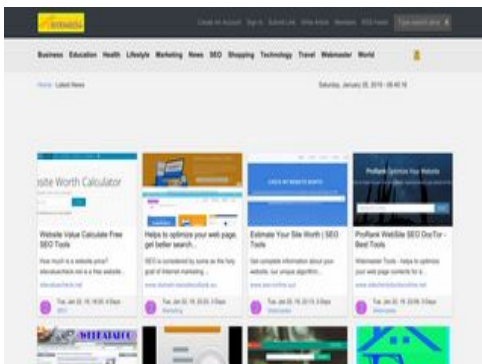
Create An Account Sign In Submit Link Write Article Newsletter RSS Feeds

Business Education Health Lifestyle Marketing News SEO Shopping Technology Travel Webmaster World

Home Latest News

Saturday, January 26, 2019 - 06:40:18

site Worth Calculator

Website Value Calculate Free SEO Tools

How much is a website price? sitevaluecheck.net is a free website...

sitevaluecheck.net

Tue, Jan 22, 19, 18:55, 4 Days

SEO

Helps to optimize your web page, get better search...

SEO is considered by some as the holy grail of Internet marketing...

www.domain-seotoolsdirect.us

Tue, Jan 22, 19, 20:33, 3 Days

Marketing

CHECK MY WEBSITE WORTH

Estimate Your Site Worth | SEO Tools

Get complete information about your website, our unique algorithm...

www.seo-online.xyz

Tue, Jan 22, 19, 21:13, 3 Days

Webmaster

ProRank Optimize Your Website

ProRank WebSite SEO DocTor - Best Tools

Webmaster Tools - helps to optimize your web page contents for a...

www.sitecheckdoctoronline.net

Tue, Jan 22, 19, 22:06, 3 Days

Webmaster

WEBSITEPRO